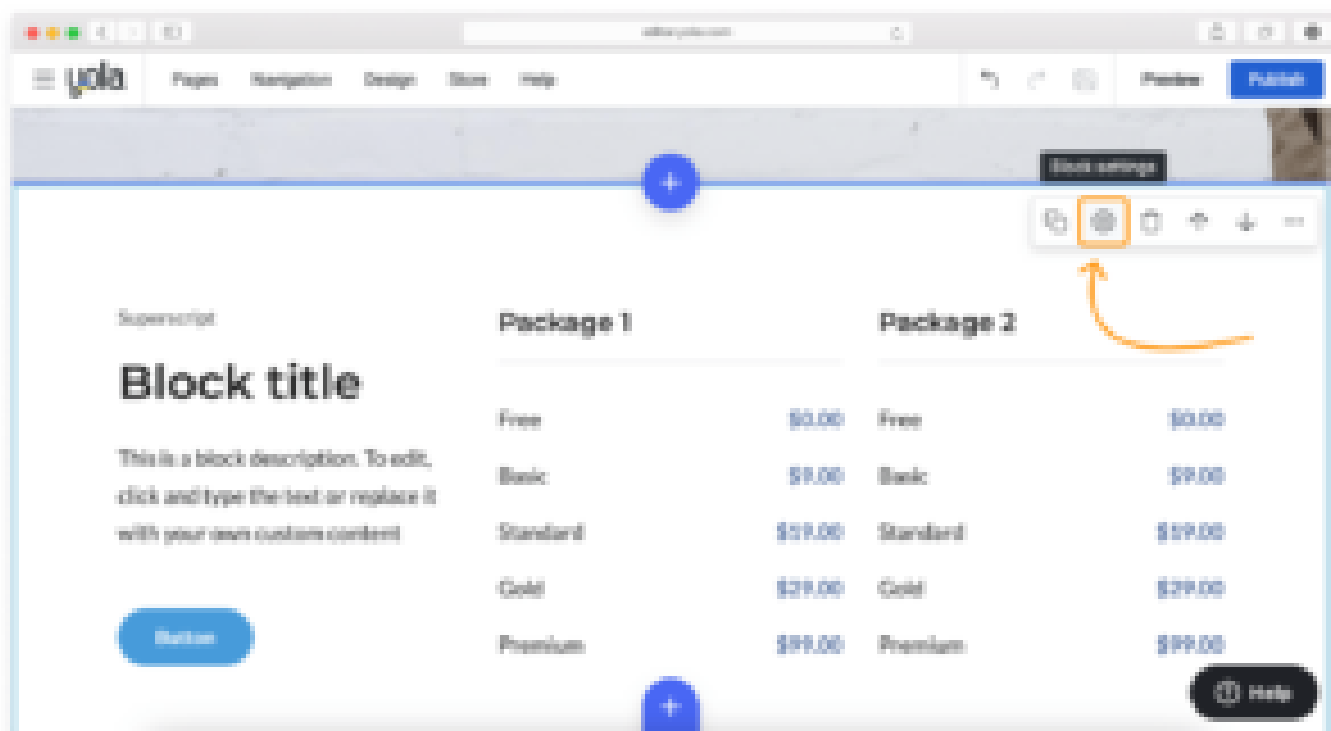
editor.yola.com

yola Pages Navigation Design Store Help

Preview Publish

Block settings

Superscript

Block title

This is a block description. To edit, click and type the text or replace it with your own custom content

Button

Package 1

Free $0.00
Basic $9.00
Standard $19.00
Gold $29.00
Premium $99.00

Package 2

Free $0.00
Basic $9.00
Standard $19.00
Gold $29.00
Premium $99.00

Help